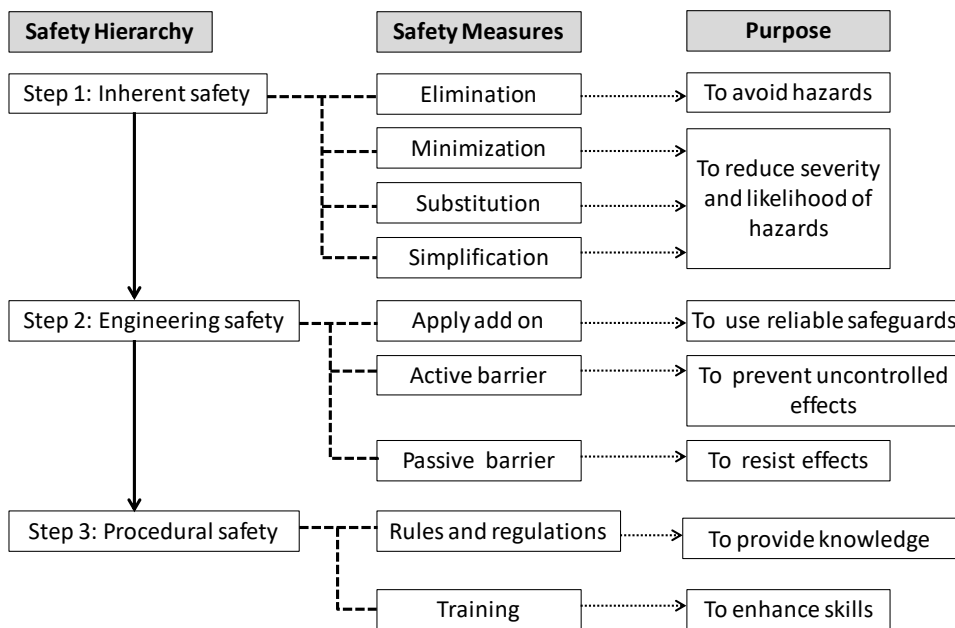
Safety Hierarchy

Safety Measures

Purpose

Step 1: Inherent safety

Elimination

To avoid hazards

Minimization

Substitution

Simplification

To reduce severity and likelihood of hazards

Step 2: Engineering safety

Apply add on

To use reliable safeguards

Active barrier

To prevent uncontrolled effects

Passive barrier

To resist effects

Step 3: Procedural safety

Rules and regulations

To provide knowledge

Training

To enhance skills